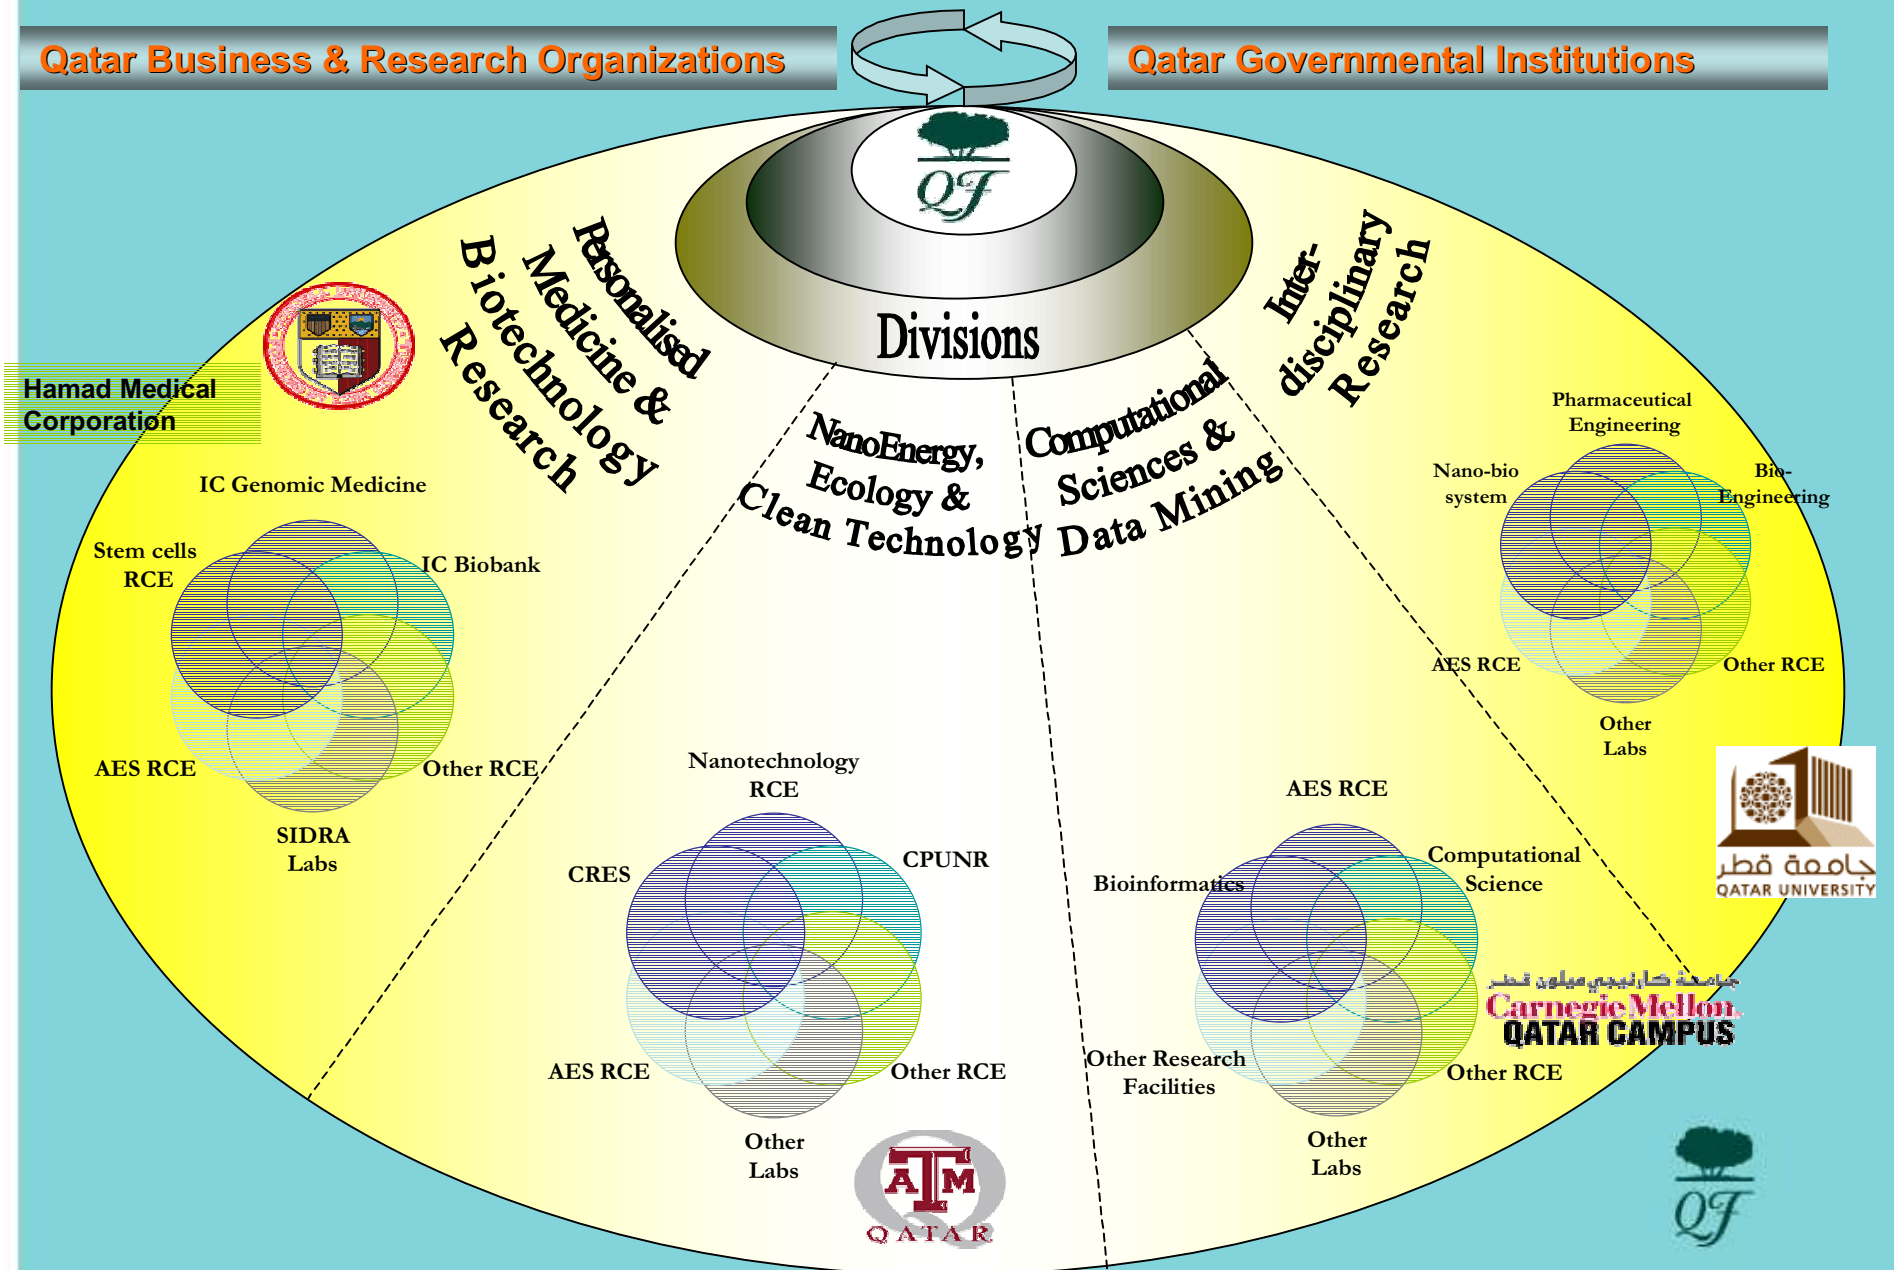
Qatar Business & Research Organizations

Qatar Governmental Institutions

QF

Divisions

Hamad Medical Corporation

Personalised Medicine & Biotechnology Research

NanoEnergy, Ecology & Clean Technology

Computational Sciences & Data Mining

Inter-disciplinary Research

IC Genomic Medicine

Stem cells RCE

IC Biobank

AES RCE

Other RCE

SIDRA Labs

Nanotechnology RCE

CRES

CPUNR

AES RCE

Other RCE

Other Labs

A|M QATAR

AES RCE

Bioinformatics

Computational Science

Other Research Facilities

Other RCE

Other Labs

جامعة كارنيجي ميلون قطر
Carnegie Mellon QATAR CAMPUS

Pharmaceutical Engineering

Nano-bio system

Bio-Engineering

AES RCE

Other RCE

Other Labs

جامعة قطر
QATAR UNIVERSITY

QF